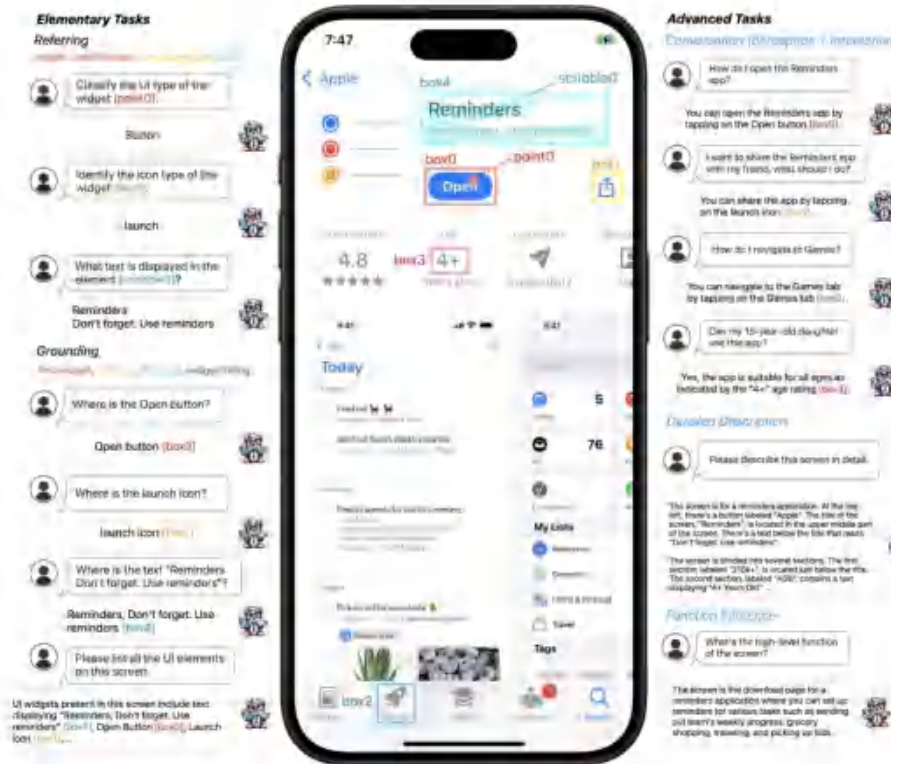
Elementary Tasks

Referring

Classify the UI type of the widget [point0].

Button

Identify the icon type of the widget [box1].

launch

What text is displayed in the element [scrollable0]?

Reminders
Don't forget. Use reminders

Grounding

Where is the Open button?

Open button [box0]

Where is the launch icon?

launch icon [box1]

Where is the text "Reminders Don't forget. Use reminders"?

Reminders, Don't forget. Use reminders [box4]

Please list all the UI elements on this screen.

UI widgets present in this screen include text displaying "Reminders, Don't forget. Use reminders" [box4], Open Button [box0], Launch Icon [box1]

7:47

Apple

box4

scrollable0

Reminders

box0

point0

Open

4.8

box3

4+

Today

5

76

My Lists

Tags

box2

Advanced Tasks

Conversation (Perception / Interaction)

How do I open the Reminders app?

You can open the Reminders app by tapping on the Open button [box0].

I want to share the Reminders app with my friend, what should I do?

You can share this app by tapping on the launch icon [box1].

How do I navigate to Games?

You can navigate to the Games tab by tapping on the Games tab [box2].

Can my 15-year-old daughter use this app?

Yes, the app is suitable for all ages as indicated by the "4+" age rating [box3].

Detailed Description

Please describe this screen in detail.

The screen is for a reminders application. At the top left, there's a button labeled "Apple". The title of the screen, "Reminders", is located in the upper middle part of the screen. There's a text below the title that reads "Don't forget. Use reminders".

The screen is divided into several sections. The first section, labeled "2024", is located just below the title. The second section, labeled "AGE", contains a text displaying "4+ Years Old".

Function Inference

What's the high-level function of the screen?

The screen is the download page for a reminders application where you can set up reminders for various tasks such as sending out team's weekly progress, grocery shopping, traveling, and picking up kids.